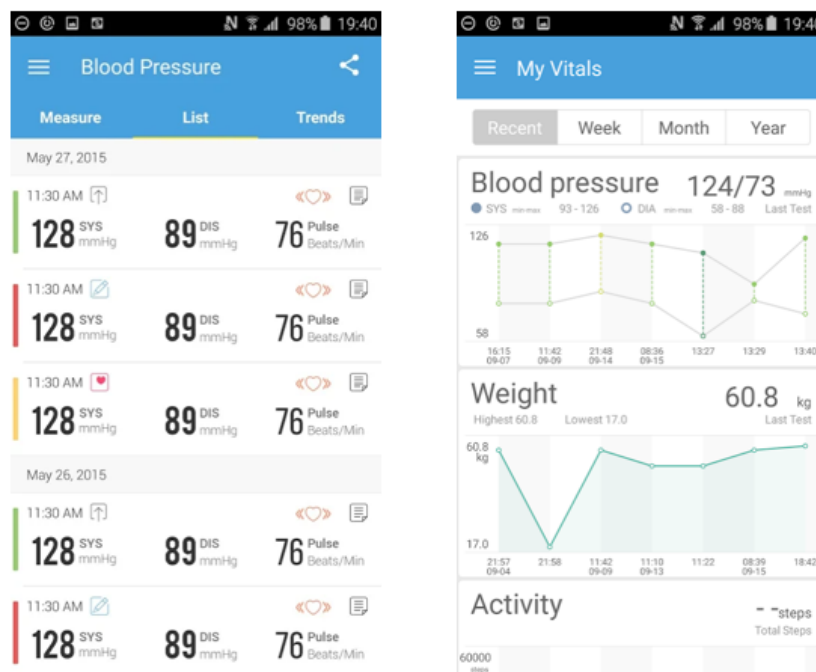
98% 19:40

Blood Pressure

Measure List Trends

May 27, 2015

11:30 AM
128 SYS mmHg 89 DIS mmHg 76 Pulse Beats/Min

11:30 AM
128 SYS mmHg 89 DIS mmHg 76 Pulse Beats/Min

11:30 AM
128 SYS mmHg 89 DIS mmHg 76 Pulse Beats/Min

May 26, 2015

11:30 AM
128 SYS mmHg 89 DIS mmHg 76 Pulse Beats/Min

11:30 AM
128 SYS mmHg 89 DIS mmHg 76 Pulse Beats/Min

98% 19:40

My Vitals

Recent Week Month Year

Blood pressure 124/73 mmHg
SYS min-max 93 - 126 DIA min-max 58 - 88 Last Test

126
58
16:15 09-07 11:42 09-09 21:48 09-14 08:36 09-15 13:27 13:29 13:40

Weight 60.8 kg
Highest 60.8 Lowest 17.0 Last Test

60.8 kg
17.0
21:57 09-04 21:58 11:42 09-09 11:10 09-13 11:22 08:39 09-15 18:42

Activity - -steps
Total Steps

60000 steps